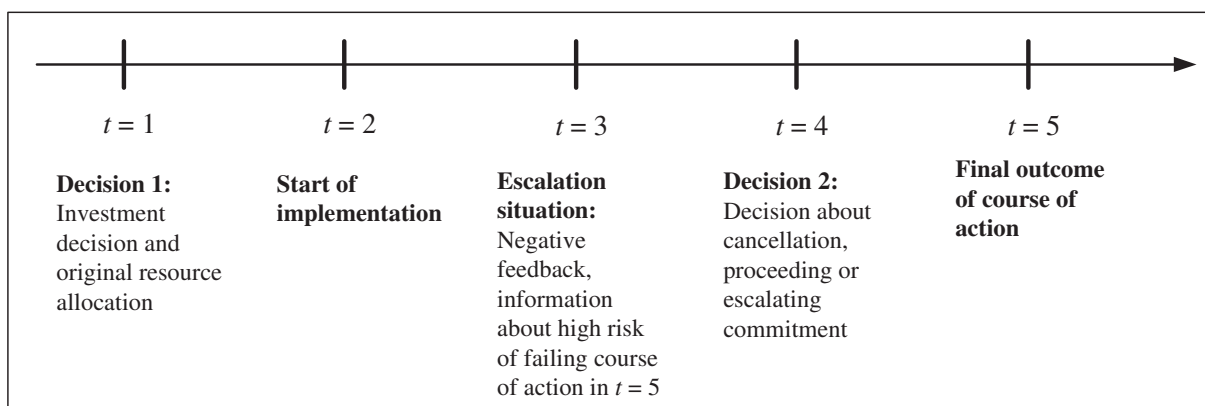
$t = 1$

**Decision 1:** Investment decision and original resource allocation

$t = 2$

**Start of implementation**

$t = 3$

**Escalation situation:** Negative feedback, information about high risk of failing course of action in $t = 5$

$t = 4$

**Decision 2:** Decision about cancellation, proceeding or escalating commitment

$t = 5$

**Final outcome of course of action**